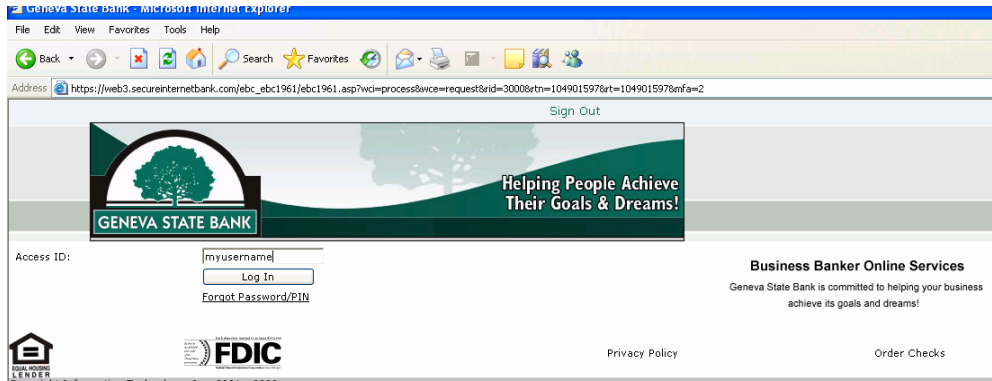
Geneva State Bank - Microsoft Internet Explorer

File Edit View Favorites Tools Help

Back Search Favorites

Address https://web3.secureinternetbank.com/ebc_ebc1961/ebc1961.asp?wci=process&wce=request&rid=3000&rtn=104901597&rt=104901597&mfa=2

Sign Out

GENEVA STATE BANK

Helping People Achieve Their Goals & Dreams!

Access ID: myusername

Log In

Forgot Password/PIN

Business Banker Online Services

Geneva State Bank is committed to helping your business achieve its goals and dreams!

EQUAL HOUSING LENDER

FDIC

Privacy Policy

Order Checks